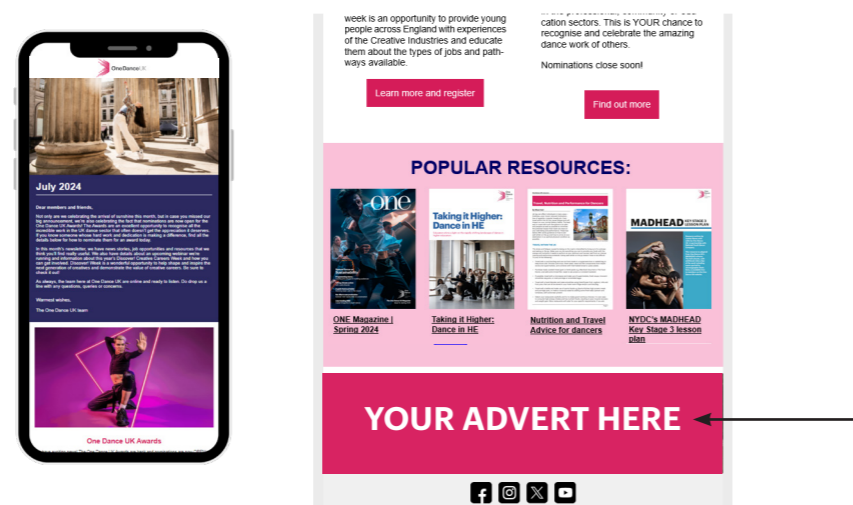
One Dance UK

July 2024

Dear members and friends,

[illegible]

Warmest wishes,

The One Dance UK team

One Dance UK Awards

week is an opportunity to provide young people across England with experiences of the Creative Industries and educate them about the types of jobs and pathways available.

Learn more and register

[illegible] cation sectors. This is YOUR chance to recognise and celebrate the amazing dance work of others.

Nominations close soon!

Find out more

POPULAR RESOURCES:

one

Taking it Higher: Dance in HE

MADHEAD

ONE Magazine | Spring 2024

Taking it Higher: Dance in HE

Nutrition and Travel Advice for dancers

NYDC's MADHEAD Key Stage 3 lesson plan

YOUR ADVERT HERE